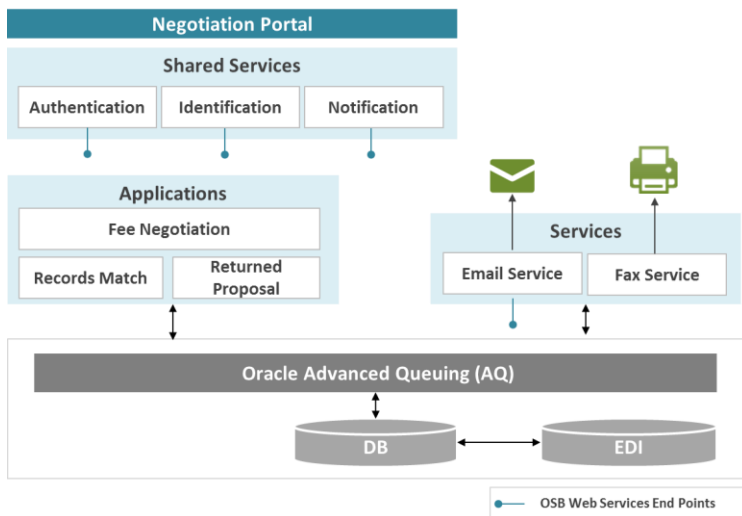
Negotiation Portal

Shared Services

Authentication

Identification

Notification

Applications

Fee Negotiation

Records Match

Returned Proposal

Services

Email Service

Fax Service

Oracle Advanced Queuing (AQ)

DB

EDI

OSB Web Services End Points